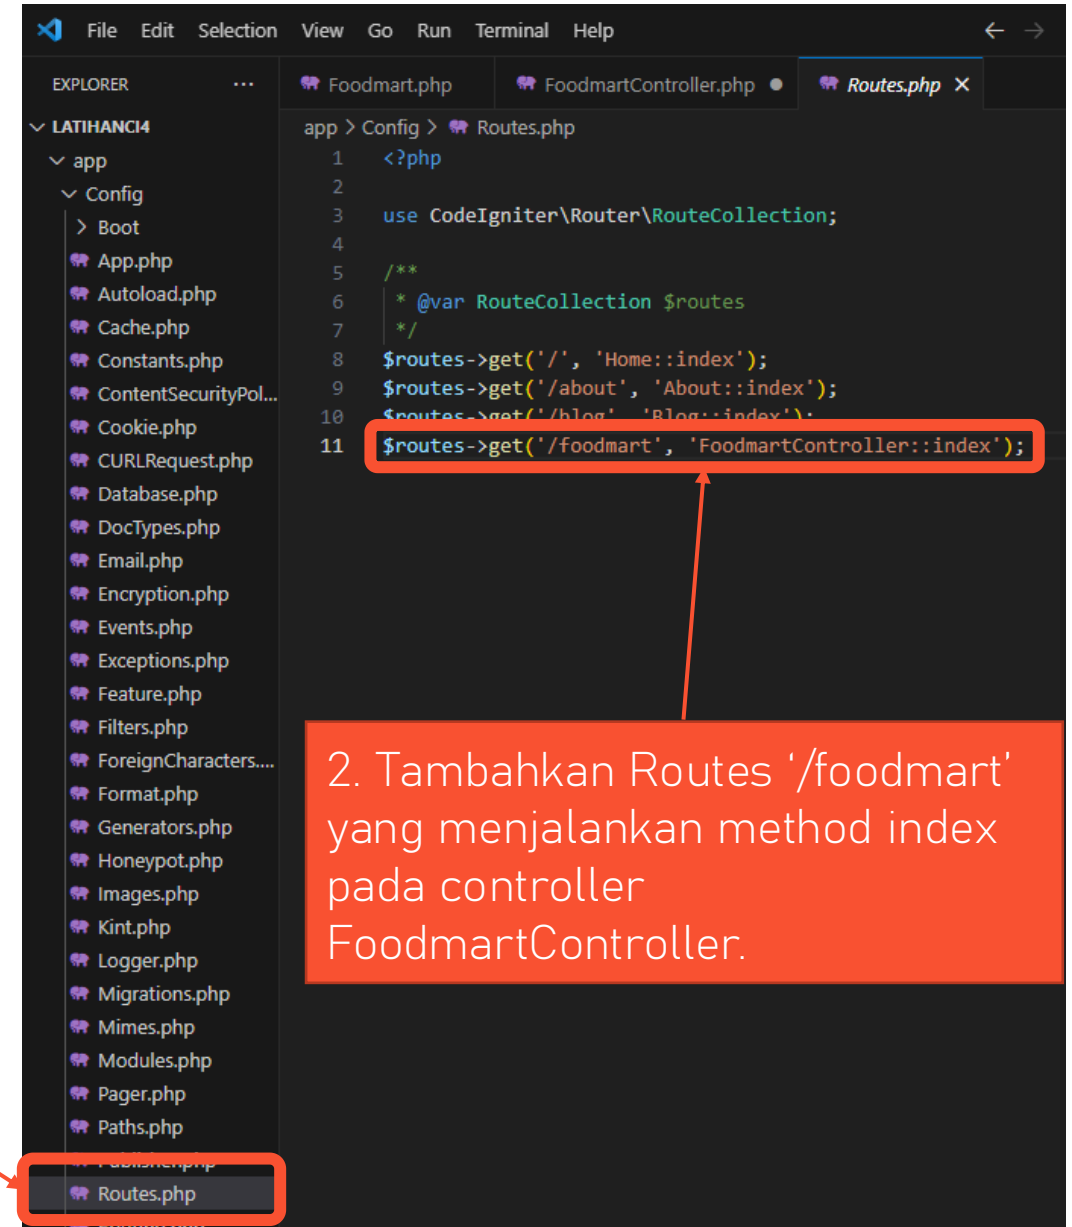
File Edit Selection View Go Run Terminal Help

EXPLORER ...

LATIHANCI4
app
Config
Boot
App.php
Autoload.php
Cache.php
Constants.php
ContentSecurityPol...
Cookie.php
CURLRequest.php
Database.php
DocTypes.php
Email.php
Encryption.php
Events.php
Exceptions.php
Feature.php
Filters.php
ForeignCharacters....
Format.php
Generators.php
Honeypot.php
Images.php
Kint.php
Logger.php
Migrations.php
Mimes.php
Modules.php
Pager.php
Paths.php
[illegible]
Routes.php

Foodmart.php FoodmartController.php Routes.php ×

app > Config > Routes.php

1 <?php
2
3 use CodeIgniter\Router\RouteCollection;
4
5 /**
6 * @var RouteCollection $routes
7 */
8 $routes->get('/', 'Home::index');
9 $routes->get('/about', 'About::index');
10 $routes->get('/blog', 'Blog::index');
11 $routes->get('/foodmart', 'FoodmartController::index');

2. Tambahkan Routes '/foodmart' yang menjalankan method index pada controller FoodmartController.